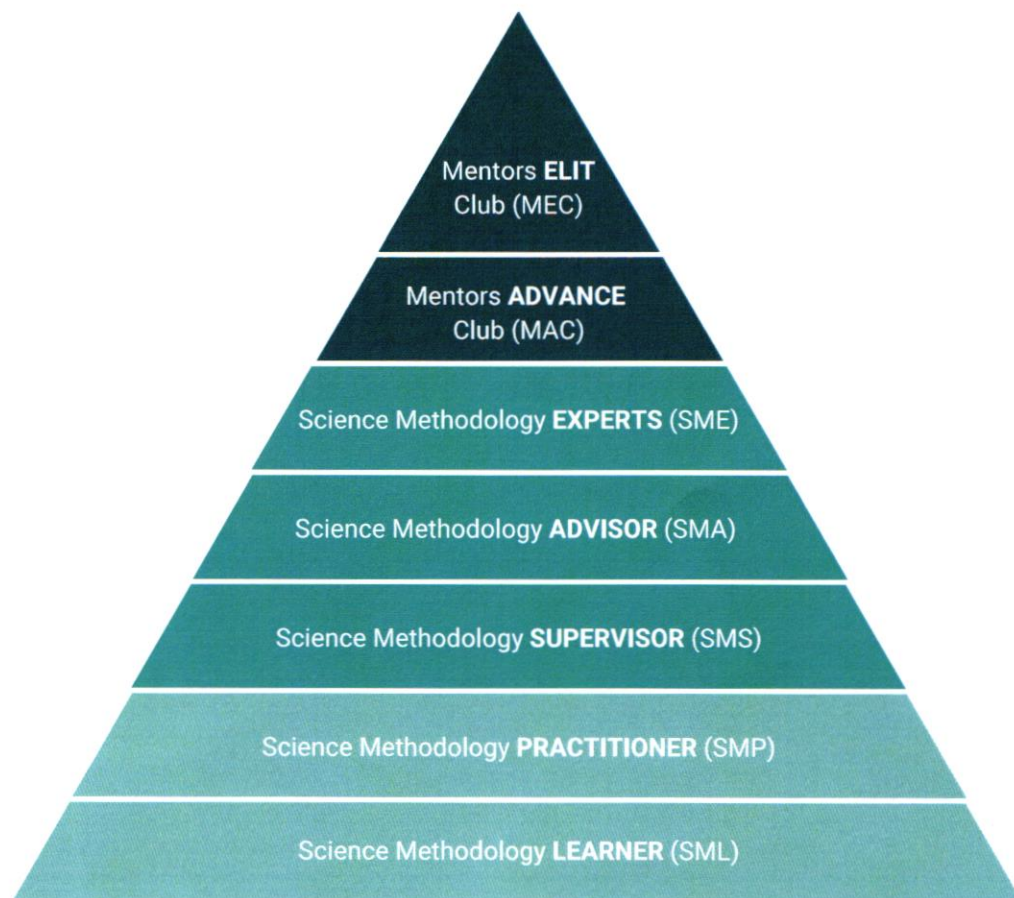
Mentors ELIT Club (MEC)

Mentors ADVANCE Club (MAC)

Science Methodology EXPERTS (SME)

Science Methodology ADVISOR (SMA)

Science Methodology SUPERVISOR (SMS)

Science Methodology PRACTITIONER (SMP)

Science Methodology LEARNER (SML)